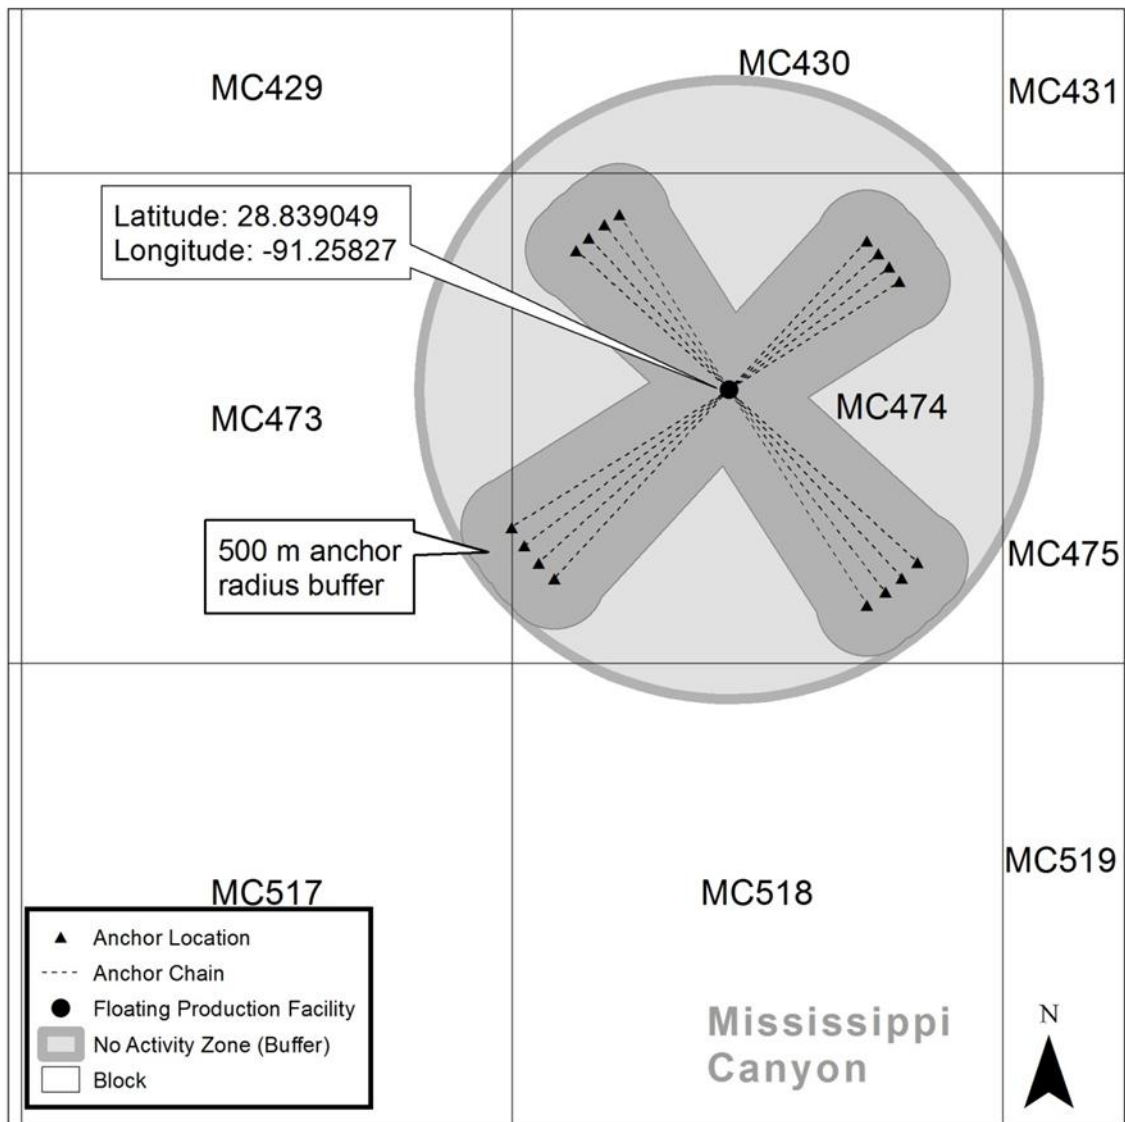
MC429

MC430

MC431

Latitude: 28.839049
Longitude: -91.25827

MC473

MC474

500 m anchor radius buffer

MC475

MC517

MC518

MC519

Anchor Location
Anchor Chain
Floating Production Facility
No Activity Zone (Buffer)
Block

Mississippi Canyon

N